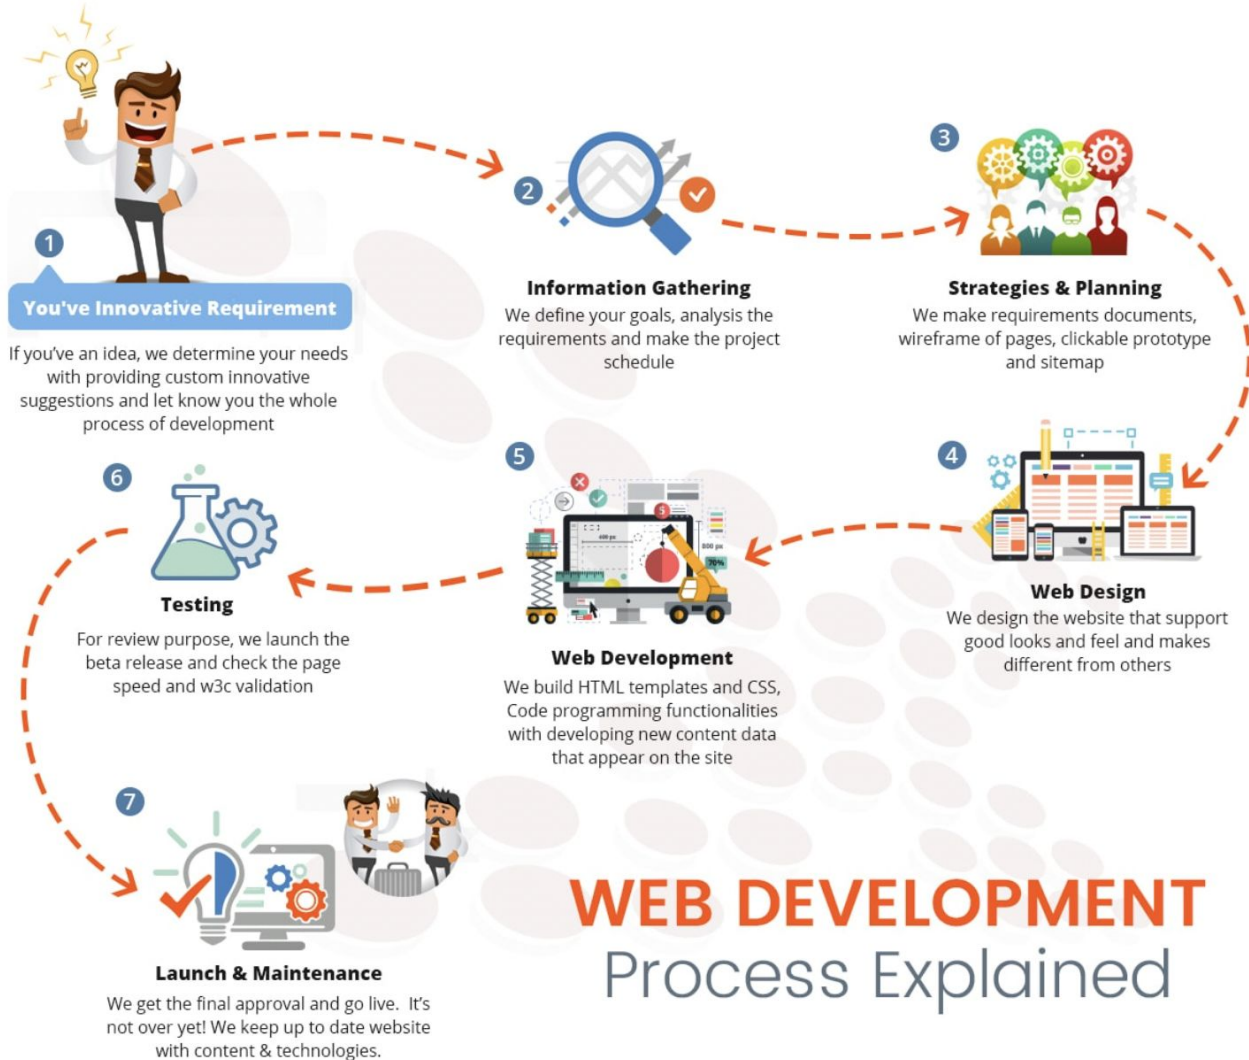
1

You've Innovative Requirement

If you've an idea, we determine your needs with providing custom innovative suggestions and let know you the whole process of development

2

Information Gathering

We define your goals, analysis the requirements and make the project schedule

3

Strategies & Planning

We make requirements documents, wireframe of pages, clickable prototype and sitemap

4

Web Design

We design the website that support good looks and feel and makes different from others

5

Web Development

We build HTML templates and CSS, Code programming functionalities with developing new content data that appear on the site

6

Testing

For review purpose, we launch the beta release and check the page speed and w3c validation

7

Launch & Maintenance

We get the final approval and go live. It's not over yet! We keep up to date website with content & technologies.

WEB DEVELOPMENT

Process Explained